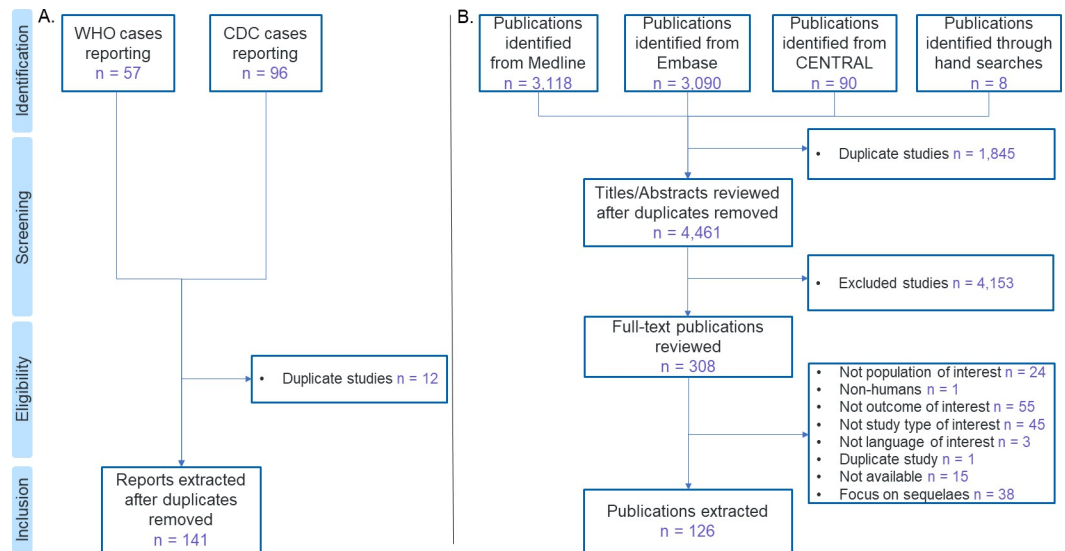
Identification

Screening

Eligibility

Inclusion

A.

WHO cases reporting
n = 57

CDC cases reporting
n = 96

- Duplicate studies n = 12

Reports extracted after duplicates removed
n = 141

B.

Publications identified from Medline
n = 3,118

Publications identified from Embase
n = 3,090

Publications identified from CENTRAL
n = 90

Publications identified through hand searches
n = 8

- Duplicate studies n = 1,845

Titles/Abstracts reviewed after duplicates removed
n = 4,461

- Excluded studies n = 4,153

Full-text publications reviewed
n = 308

- Not population of interest n = 24
- Non-humans n = 1
- Not outcome of interest n = 55
- Not study type of interest n = 45
- Not language of interest n = 3
- Duplicate study n = 1
- Not available n = 15
- Focus on sequelaes n = 38

Publications extracted
n = 126